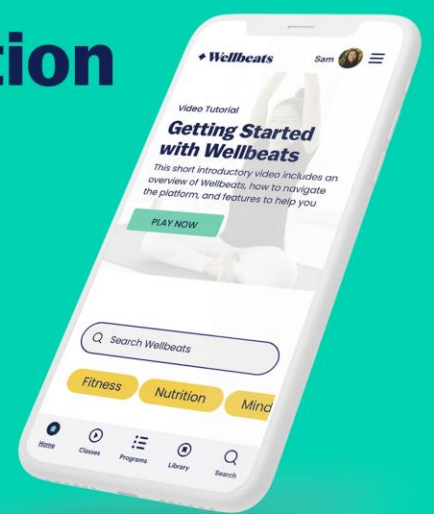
tion

Wellbeats

Sam

Video Tutorial

Getting Started with Wellbeats

This short introductory video includes an overview of Wellbeats, how to navigate the platform, and features to help you

PLAY NOW

Search Wellbeats

Fitness

Nutrition

Mind

Home

Classes

Programs

Library

Search